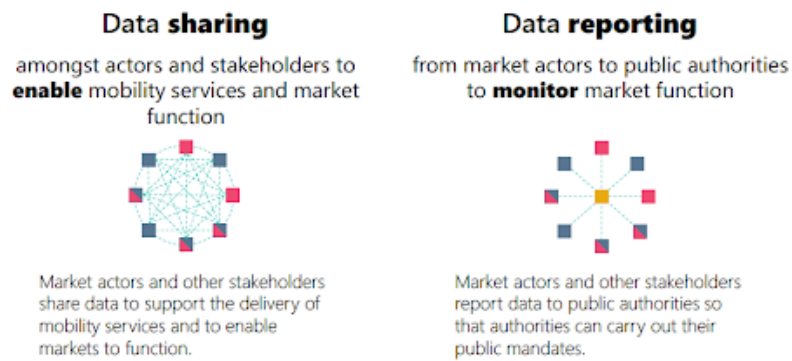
Data **sharing**

amongst actors and stakeholders to **enable** mobility services and market function

Market actors and other stakeholders share data to support the delivery of mobility services and to enable markets to function.

Data **reporting**

from market actors to public authorities to **monitor** market function

Market actors and other stakeholders report data to public authorities so that authorities can carry out their public mandates.